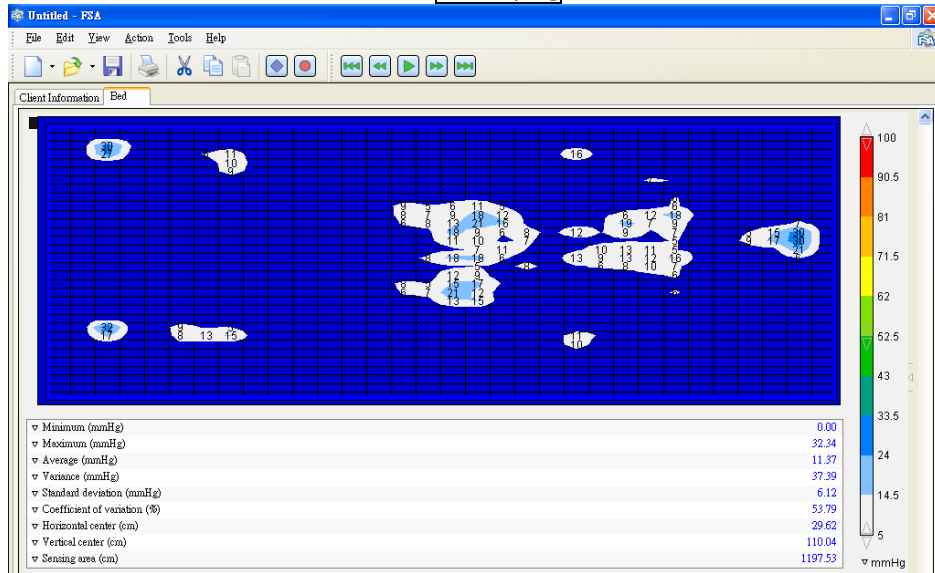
Untitled - FSA

File Edit View Action Tools Help

Client Information | Bed

39
27

11
10
9

16

6 11 5
9 7 9 18 12
8 13 21 16
18 9 6 8
11 10 7
7 11

6 12 18
19 7 9
9 7
10 13 11 5
13 9 13 12 16
6 8 10 7
6

8
9 15 30
17 30
21
7

8 18 19 6
12 9
8 15 17
7 21 12
13 15

32
17

9
8 13 15

11
10

100
90.5
81
71.5
62
52.5
43
33.5
24
14.5
5
mmHg

| | |
|---|---|
| Minimum (mmHg) | 0.00 |
| Maximum (mmHg) | 32.34 |
| Average (mmHg) | 11.37 |
| Variance (mmHg) | 37.39 |
| Standard deviation (mmHg) | 6.12 |
| Coefficient of variation (%) | 53.79 |
| Horizontal center (cm) | 29.62 |
| Vertical center (cm) | 110.04 |
| Sensing area (cm) | 1197.53 |